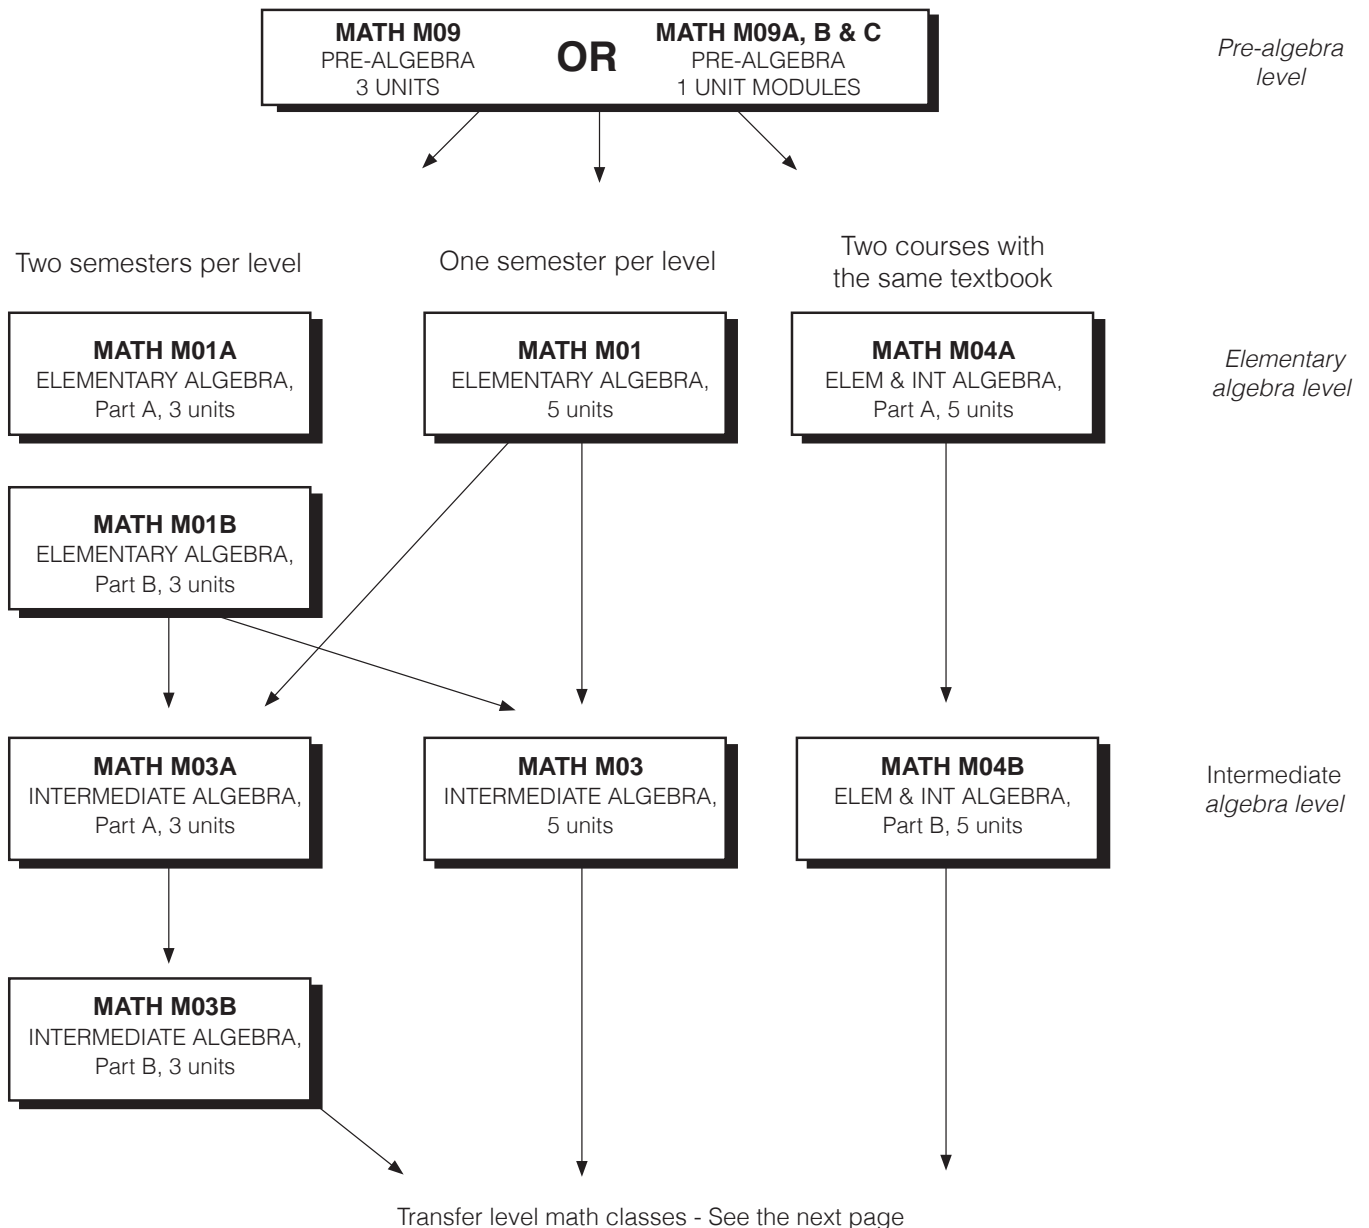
MATH M09
PRE-ALGEBRA
3 UNITS

OR

MATH M09A, B & C
PRE-ALGEBRA
1 UNIT MODULES

Pre-algebra level

Two semesters per level

One semester per level

Two courses with the same textbook

MATH M01A
ELEMENTARY ALGEBRA,
Part A, 3 units

MATH M01
ELEMENTARY ALGEBRA,
5 units

MATH M04A
ELEM & INT ALGEBRA,
Part A, 5 units

Elementary algebra level

MATH M01B
ELEMENTARY ALGEBRA,
Part B, 3 units

MATH M03A
INTERMEDIATE ALGEBRA,
Part A, 3 units

MATH M03
INTERMEDIATE ALGEBRA,
5 units

MATH M04B
ELEM & INT ALGEBRA,
Part B, 5 units

Intermediate algebra level

MATH M03B
INTERMEDIATE ALGEBRA,
Part B, 3 units

Transfer level math classes - See the next page